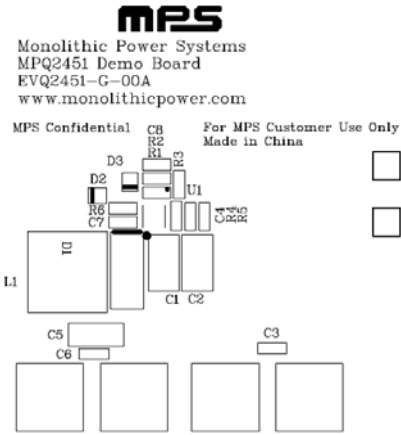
MPS

Monolithic Power Systems
MPQ2451 Demo Board
EVQ2451-G-00A
www.monolithicpower.com

MPS Confidential

For MPS Customer Use Only
Made in China

C8
R2
R1
R3
D3
D2
U1
R6
C7
C4
R4
R5
D1
L1
C1
C2
C5
C6
C3